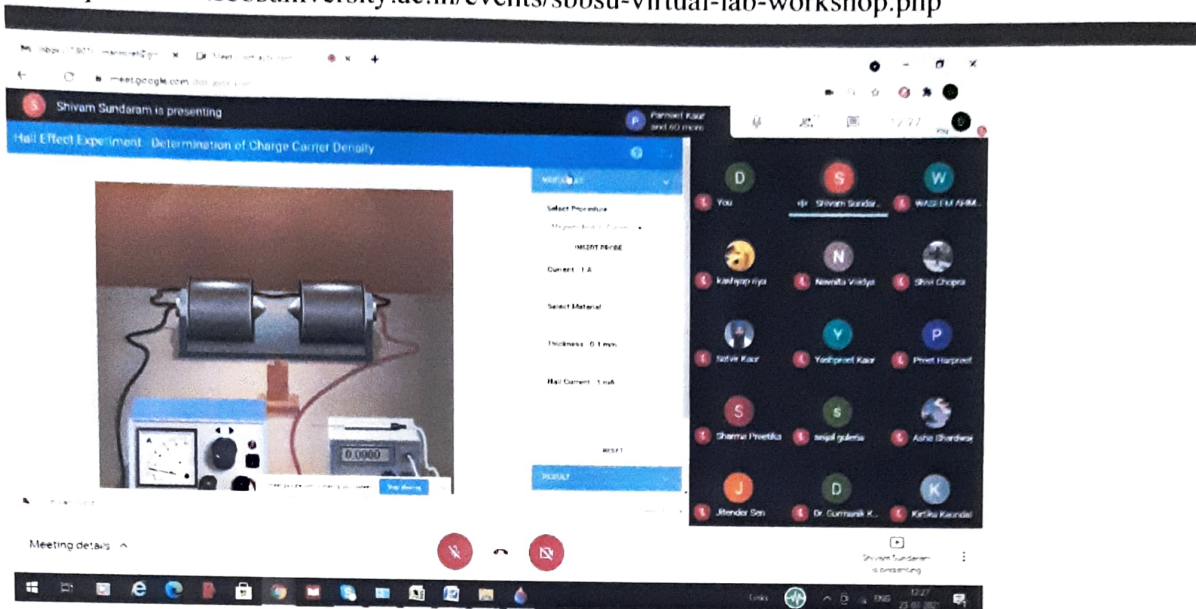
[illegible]university.ac.in/events/sbbsu-virtual-lab-workshop.php

meet.google.com

Shivam Sundaram is presenting

Parmeet Kaur and 60 more

Hall Effect Experiment : Determination of Charge Carrier Density

Select Procedure

INSERT PROBE

Current : 1 A

Select Material

Thickness : 0.1 mm

Hall Current : 1 mA

RESET

RESULT

0.0000

Stop sharing

D You

S Shivam Sundar...

W WASEEM AHM...

kashyap riya

N Nivedita Vaidya

Shivi Chopra

Satvir Kaur

Y Yashpreet Kaur

P Preet Harpreet

S Sharma Preetika

s sejal guleria

Asha Bhardwaj

J Jitender Sen

D Dr. Gurmanik K...

K Kirtika Kaundal

Meeting details

Shivam Sundaram is presenting

ENG 12:27 23-01-2021